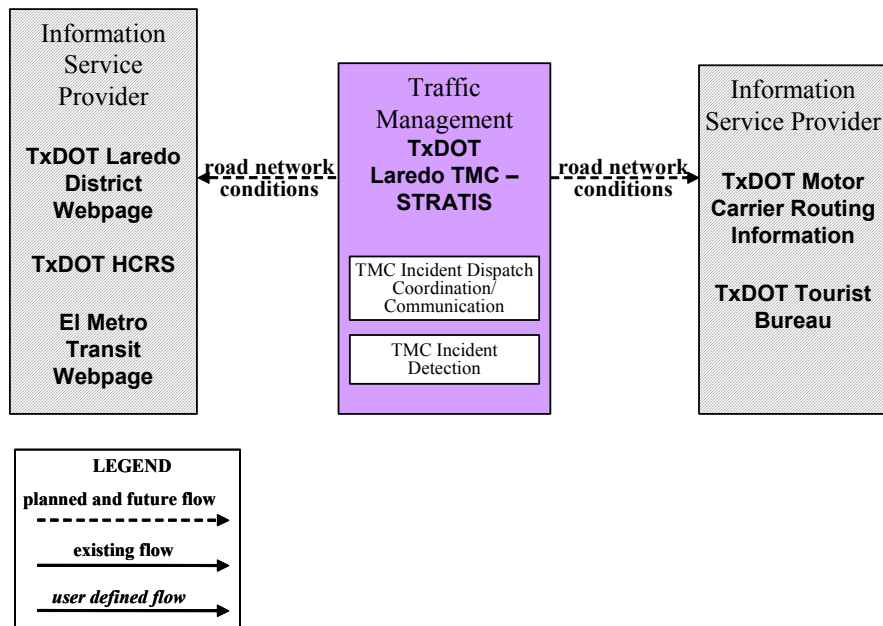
Information Service Provider

TxDOT Laredo District Webpage

TxDOT HCRS

El Metro Transit Webpage

road network conditions

Traffic Management

TxDOT Laredo TMC – STRATIS

TMC Incident Dispatch Coordination/ Communication

TMC Incident Detection

road network conditions

Information Service Provider

TxDOT Motor Carrier Routing Information

TxDOT Tourist Bureau

LEGEND

planned and future flow

existing flow

user defined flow